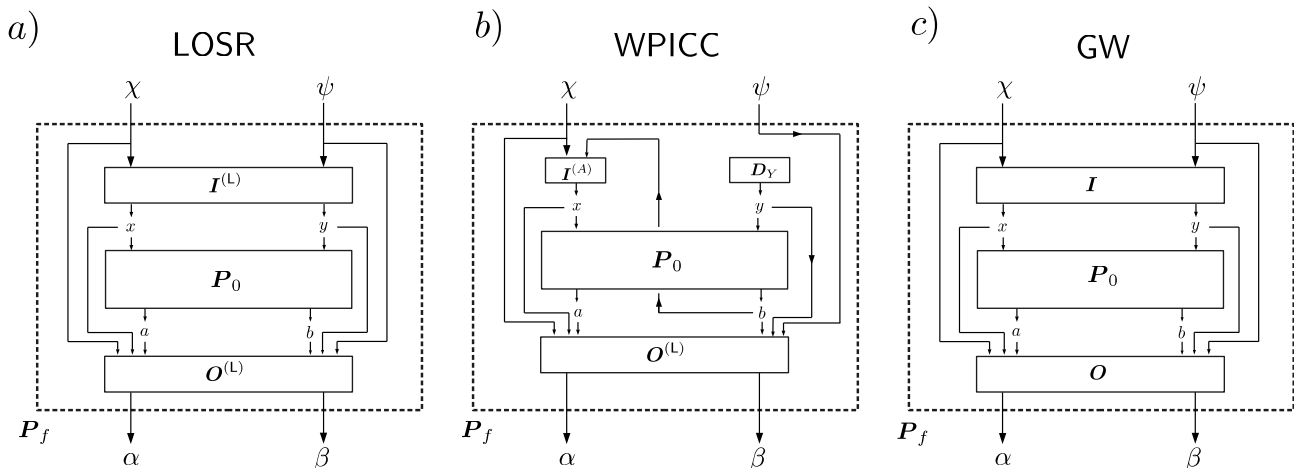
$a)$ LOSR

$\chi$ $\psi$

$\boldsymbol{I}^{(\mathsf{L})}$

$x$ $y$

$\boldsymbol{P}_0$

$a$ $b$

$\boldsymbol{O}^{(\mathsf{L})}$

$\boldsymbol{P}_f$

$\alpha$ $\beta$

$b)$ WPICC

$\chi$ $\psi$

$\boldsymbol{I}^{(A)}$ $\boldsymbol{D}_Y$

$x$ $y$

$\boldsymbol{P}_0$

$a$ $b$

$\boldsymbol{O}^{(\mathsf{L})}$

$\boldsymbol{P}_f$

$\alpha$ $\beta$

$c)$ GW

$\chi$ $\psi$

$\boldsymbol{I}$

$x$ $y$

$\boldsymbol{P}_0$

$a$ $b$

$\boldsymbol{O}$

$\boldsymbol{P}_f$

$\alpha$ $\beta$